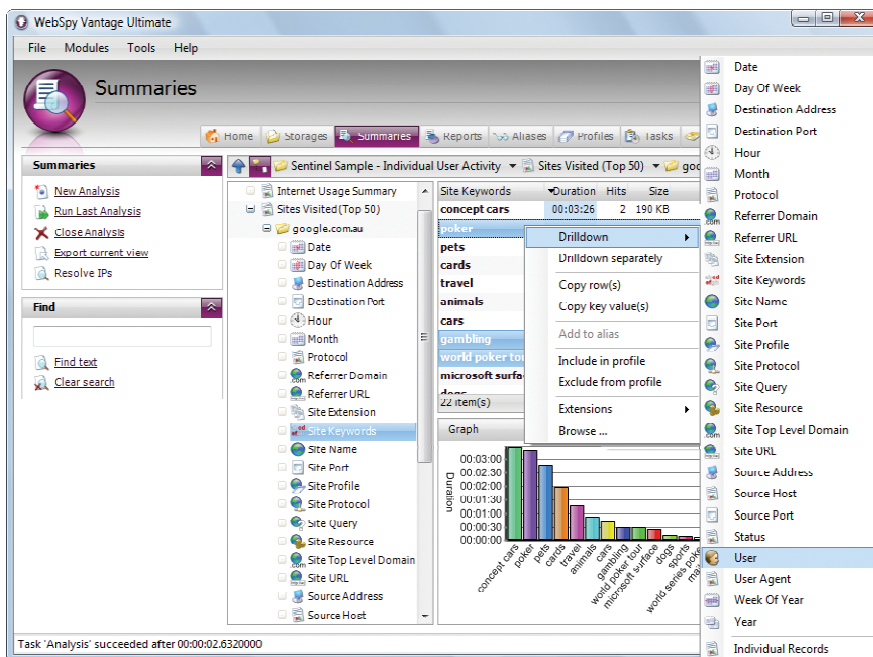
WebSpy Vantage Ultimate

File Modules Tools Help

Summaries

Home Storages Summaries Reports Aliases Profiles Tasks

Summaries

New Analysis
Run Last Analysis
Close Analysis
Export current view
Resolve IPs

Find

Find text
Clear search

Sentinel Sample - Individual User Activity ▾ Sites Visited (Top 50) ▾ goo

Internet Usage Summary
Sites Visited (Top 50)
google.com.au
Date
Day Of Week
Destination Address
Destination Port
Hour
Month
Protocol
Referrer Domain
Referrer URL
Site Extension
Site Keywords
Site Name
Site Port
Site Profile
Site Protocol
Site Query
Site Resource
Site Top Level Domain
Site URL
Source Address
Source Host

| Site Keywords | Duration | Hits | Size |
|---|---|---|---|
| concept cars | 00:03:26 | 2 | 190 KB |
| poker | | | |
| pets | | | |
| cards | | | |
| travel | | | |
| animals | | | |
| cars | | | |
| gambling | | | |
| world poker tour | | | |
| microsoft surfa | | | |
| dogs | | | |

22 item(s)

Graph

Duration
00:03:00
00:02:30
00:02:00
00:01:30
00:01:00
00:00:30
00:00:00

concept cars poker pets cards travel animals cars gambling world poker tour microsoft surface dogs sports world series poker ma

Drilldown
Drilldown separately
Copy row(s)
Copy key value(s)
Add to alias
Include in profile
Exclude from profile
Extensions
Browse ...

Date
Day Of Week
Destination Address
Destination Port
Hour
Month
Protocol
Referrer Domain
Referrer URL
Site Extension
Site Keywords
Site Name
Site Port
Site Profile
Site Protocol
Site Query
Site Resource
Site Top Level Domain
Site URL
Source Address
Source Host
Source Port
Status
User
User Agent
Week Of Year
Year
Individual Records

Task 'Analysis' succeeded after 00:00:02.6320000